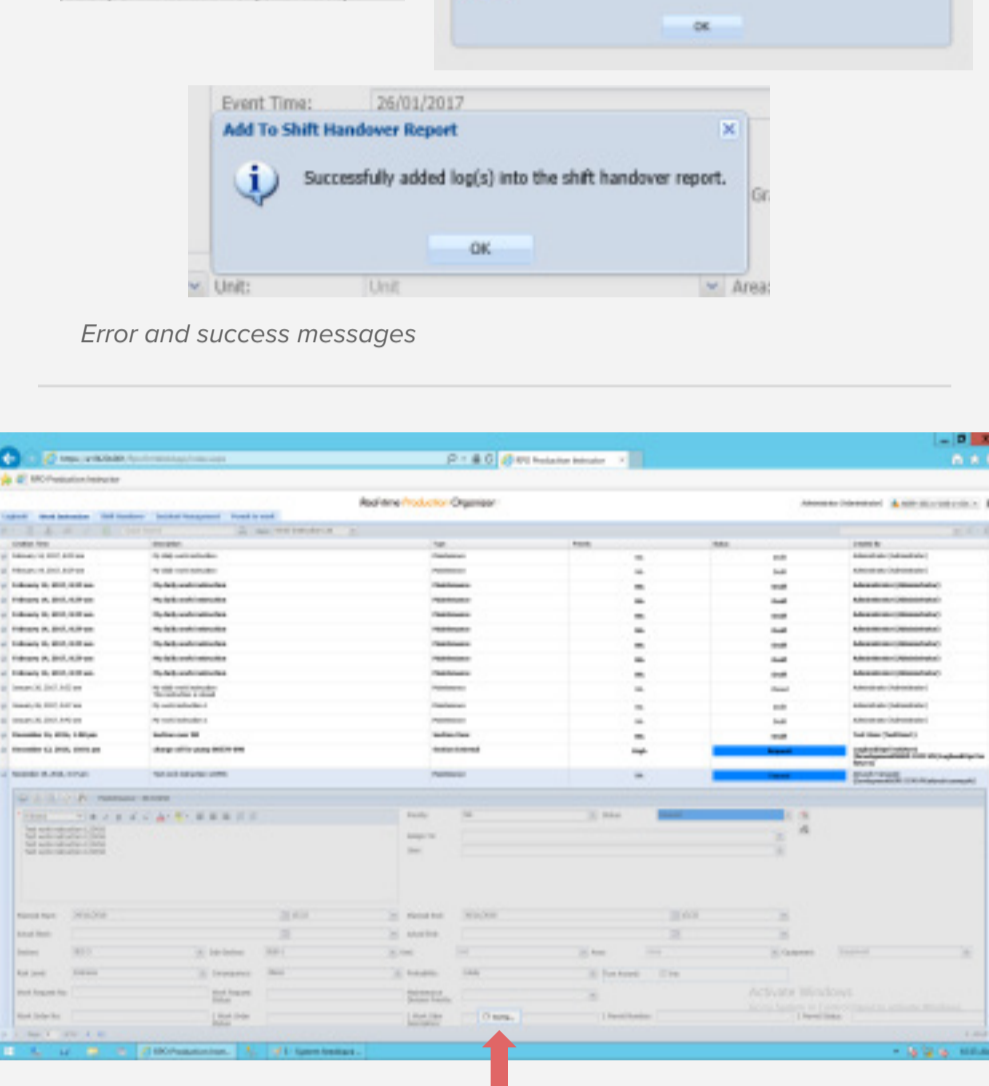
OK

Event Time: 26/01/2017

Add To Shift Handover Report

Successfully added log(s) into the shift handover report.

OK

Unit: Unit Area

Error and success messages

RPO Production Instructor

Real-time Production Organizer

Creation Time | Description | Type | Priority | Status | Created By

Activate Windows

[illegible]